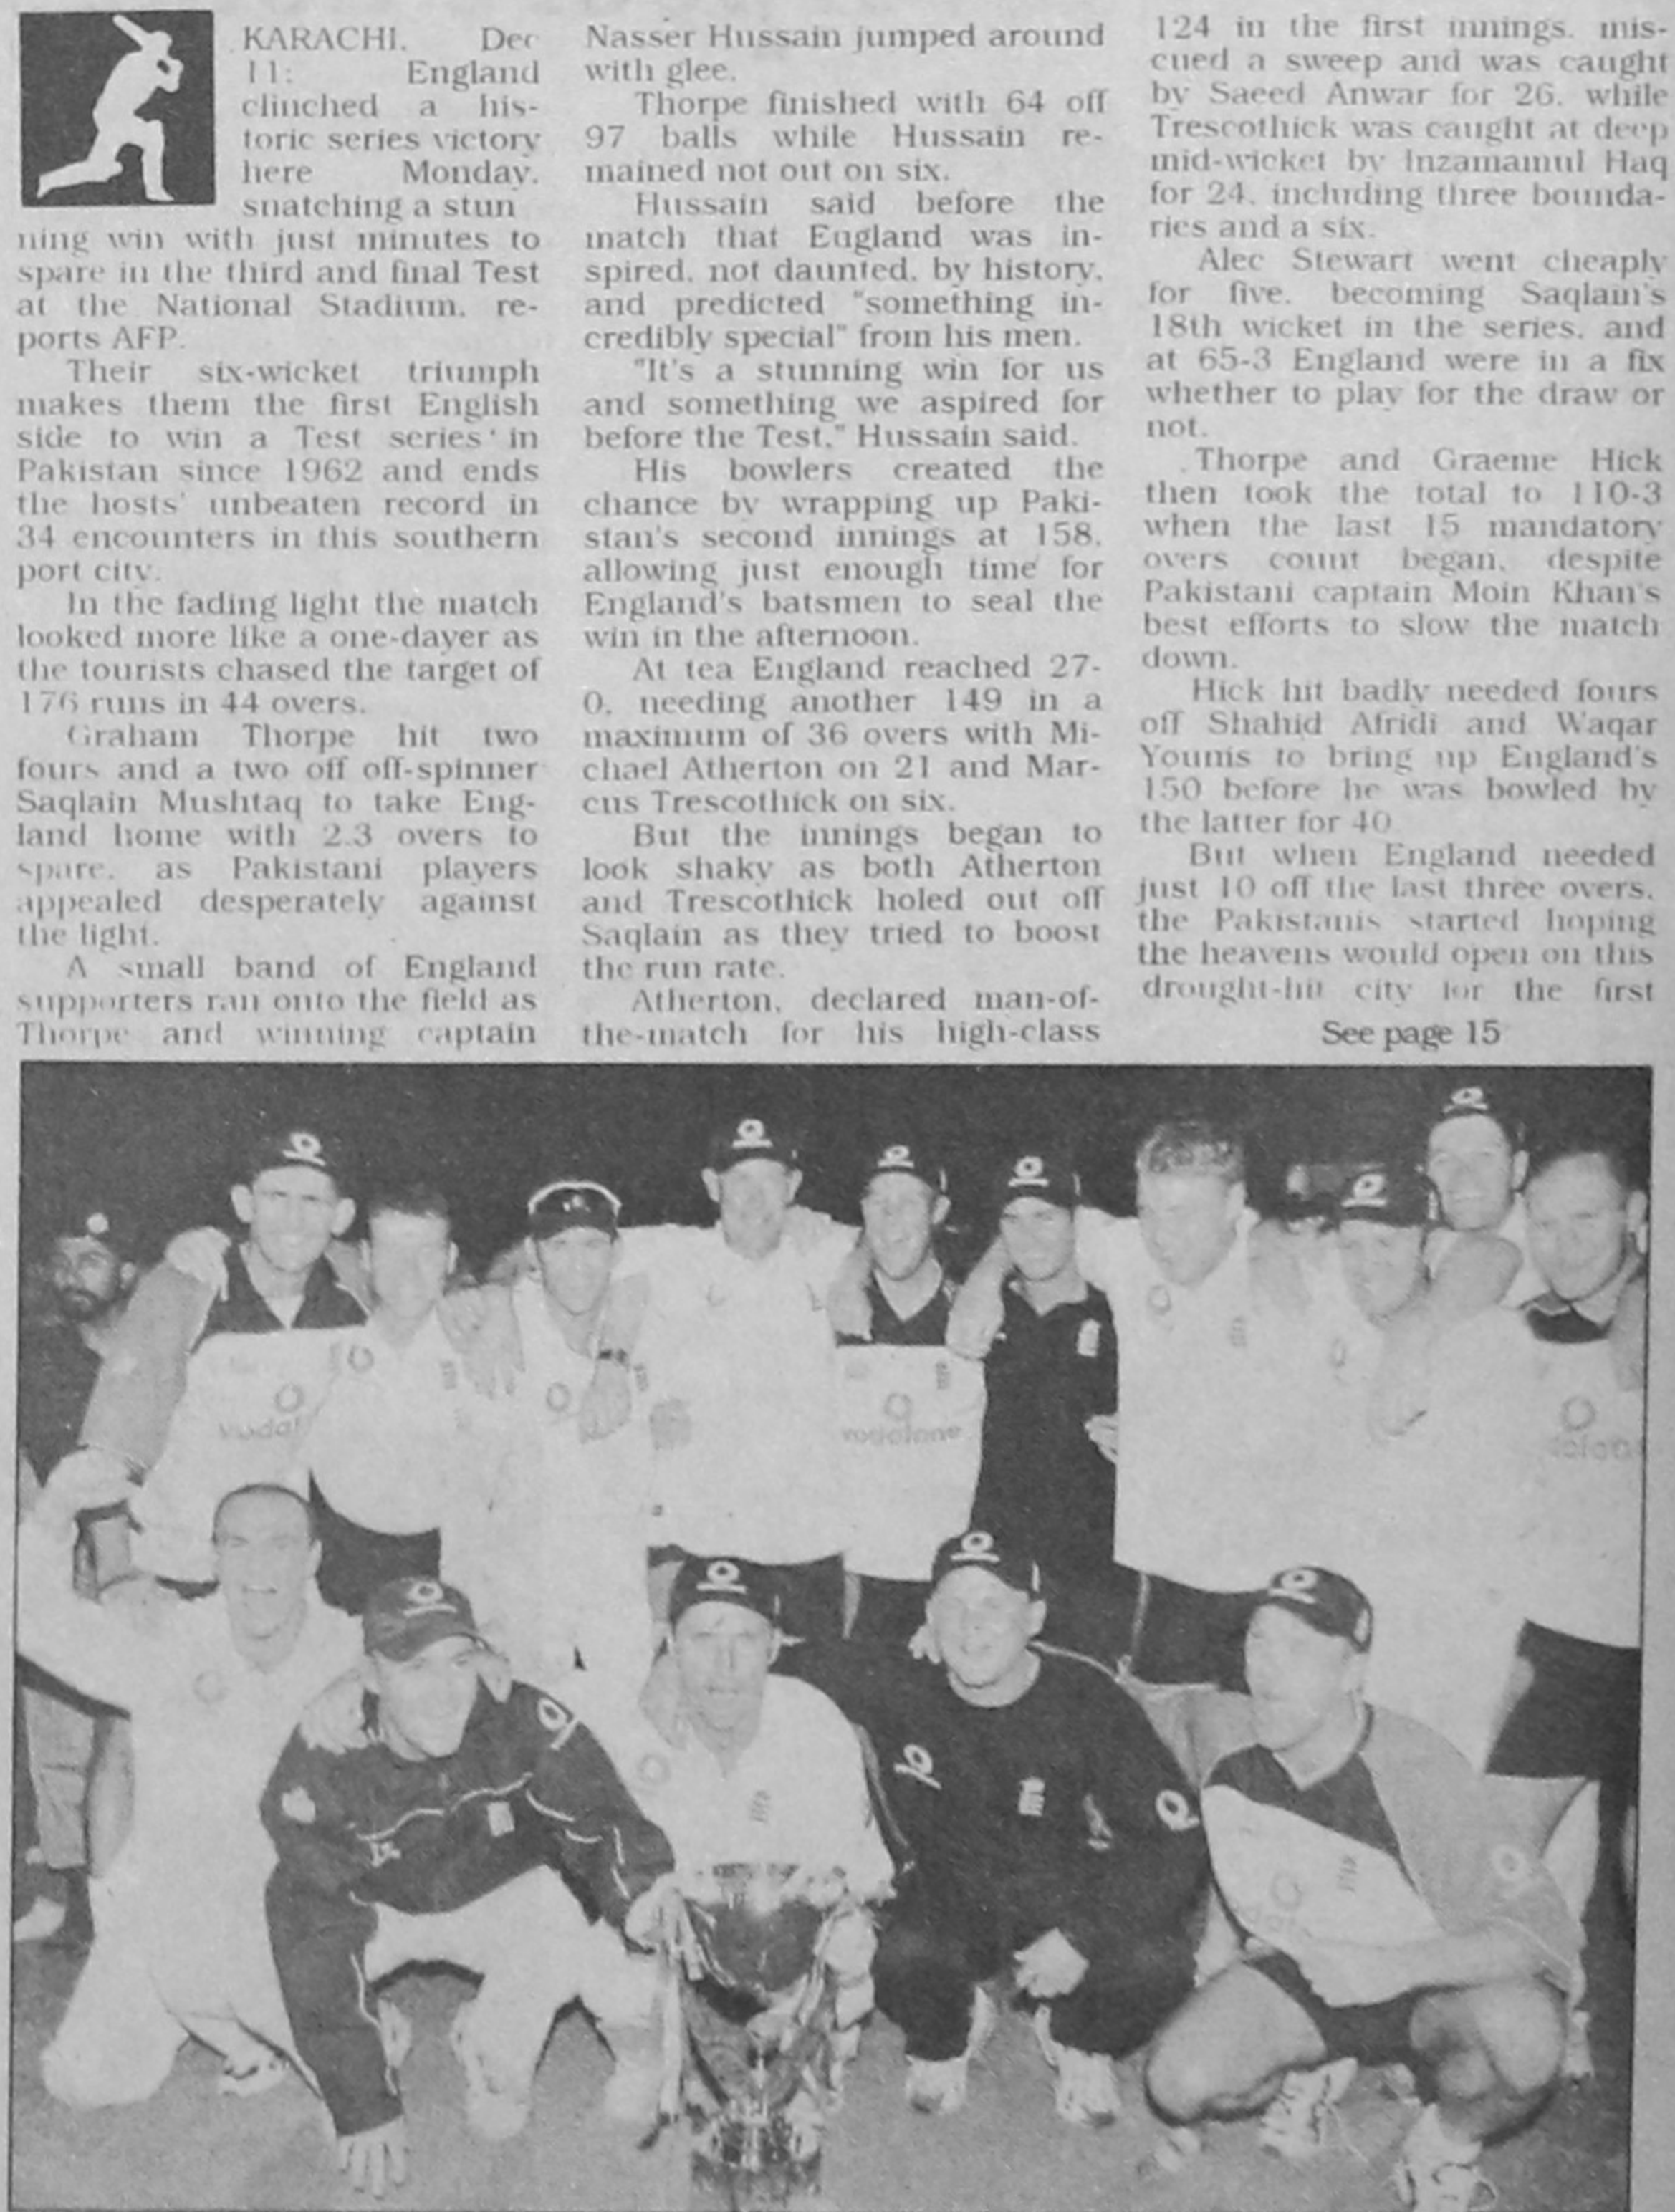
KARACHI, Dec 11: England clinched a historic series victory here Monday, snatching a stunning win with just minutes to spare in the third and final Test at the National Stadium, reports AFP.

Their six-wicket triumph makes them the first English side to win a Test series in Pakistan since 1962 and ends the hosts' unbeaten record in 34 encounters in this southern port city.

In the fading light the match looked more like a one-dayer as the tourists chased the target of 176 runs in 44 overs.

Graham Thorpe hit two fours and a two off off-spinner Saqlain Mushtaq to take England home with 2.3 overs to spare, as Pakistani players appealed desperately against the light.

A small band of England supporters ran onto the field as Thorpe and winning captain Nasser Hussain jumped around with glee.

Thorpe finished with 64 off 97 balls while Hussain remained not out on six.

Hussain said before the match that England was inspired, not daunted, by history, and predicted "something incredibly special" from his men.

"It's a stunning win for us and something we aspired for before the Test," Hussain said.

His bowlers created the chance by wrapping up Pakistan's second innings at 158, allowing just enough time for England's batsmen to seal the win in the afternoon.

At tea England reached 27-0, needing another 149 in a maximum of 36 overs with Michael Atherton on 21 and Marcus Trescothick on six.

But the innings began to look shaky as both Atherton and Trescothick holed out off Saqlain as they tried to boost the run rate.

Atherton, declared man-of-the-match for his high-class 124 in the first innings, miscued a sweep and was caught by Saeed Anwar for 26, while Trescothick was caught at deep mid-wicket by Inzamamul Haq for 24, including three boundaries and a six.

Alec Stewart went cheaply for five, becoming Saqlain's 18th wicket in the series, and at 65-3 England were in a fix whether to play for the draw or not.

Thorpe and Graeme Hick then took the total to 110-3 when the last 15 mandatory overs count began, despite Pakistani captain Moin Khan's best efforts to slow the match down.

Hick hit badly needed fours off Shahid Afridi and Waqar Younis to bring up England's 150 before he was bowled by the latter for 40.

But when England needed just 10 off the last three overs, the Pakistanis started hoping the heavens would open on this drought-hit city for the first

See page 15